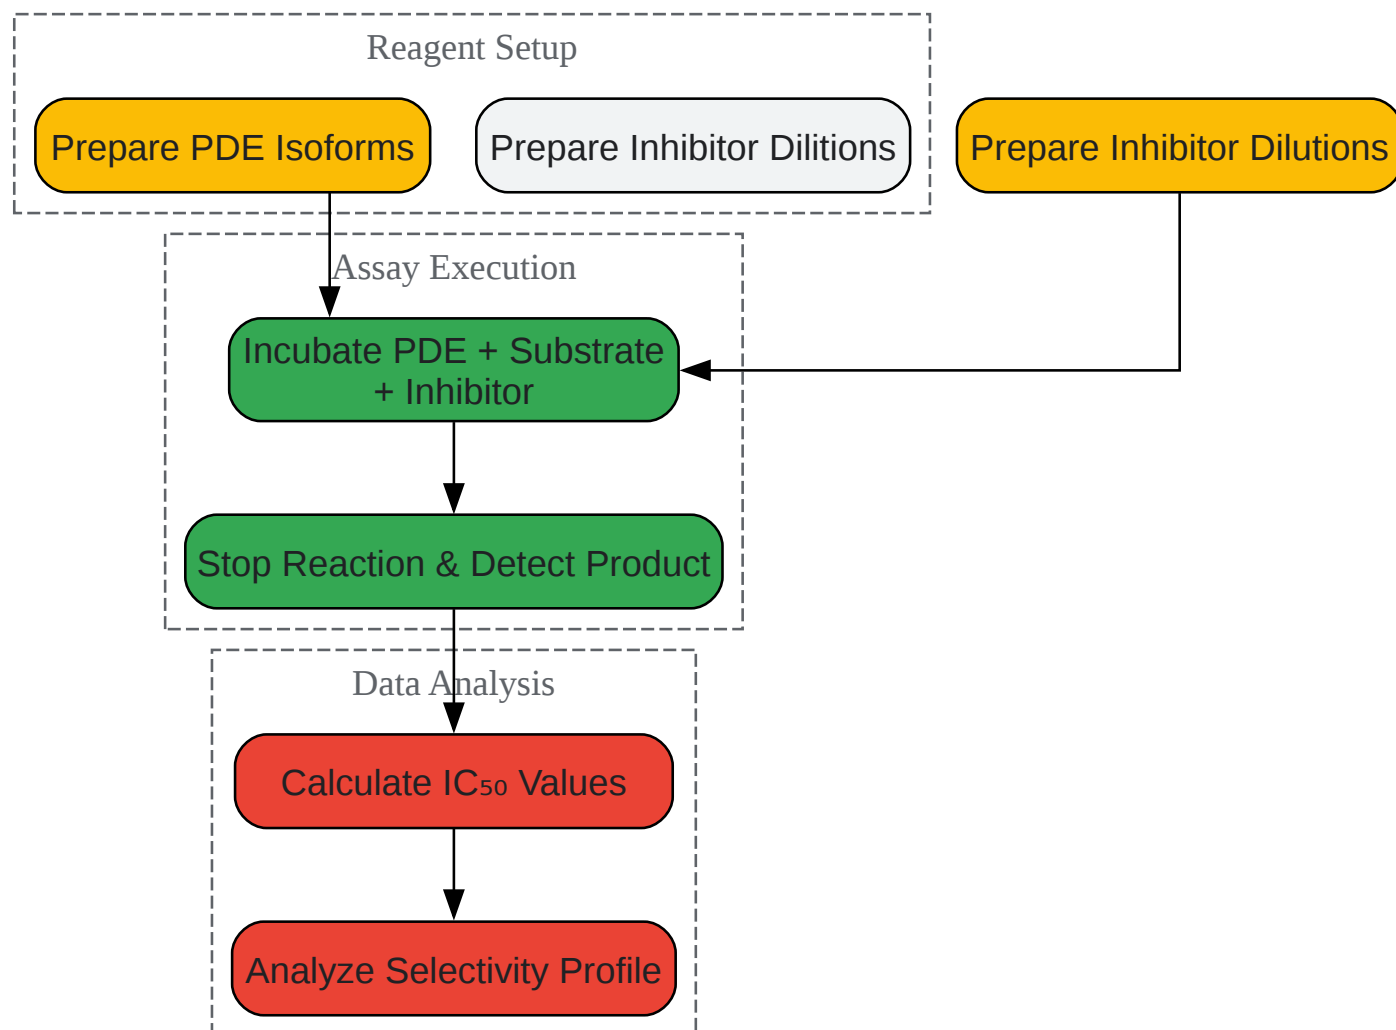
Reagent Setup

Prepare PDE Isoforms

Prepare Inhibitor Dilitions

Prepare Inhibitor Dilutions

Assay Execution

Incubate PDE + Substrate + Inhibitor

Stop Reaction & Detect Product

Data Analysis

Calculate $IC_{50}$ Values

Analyze Selectivity Profile